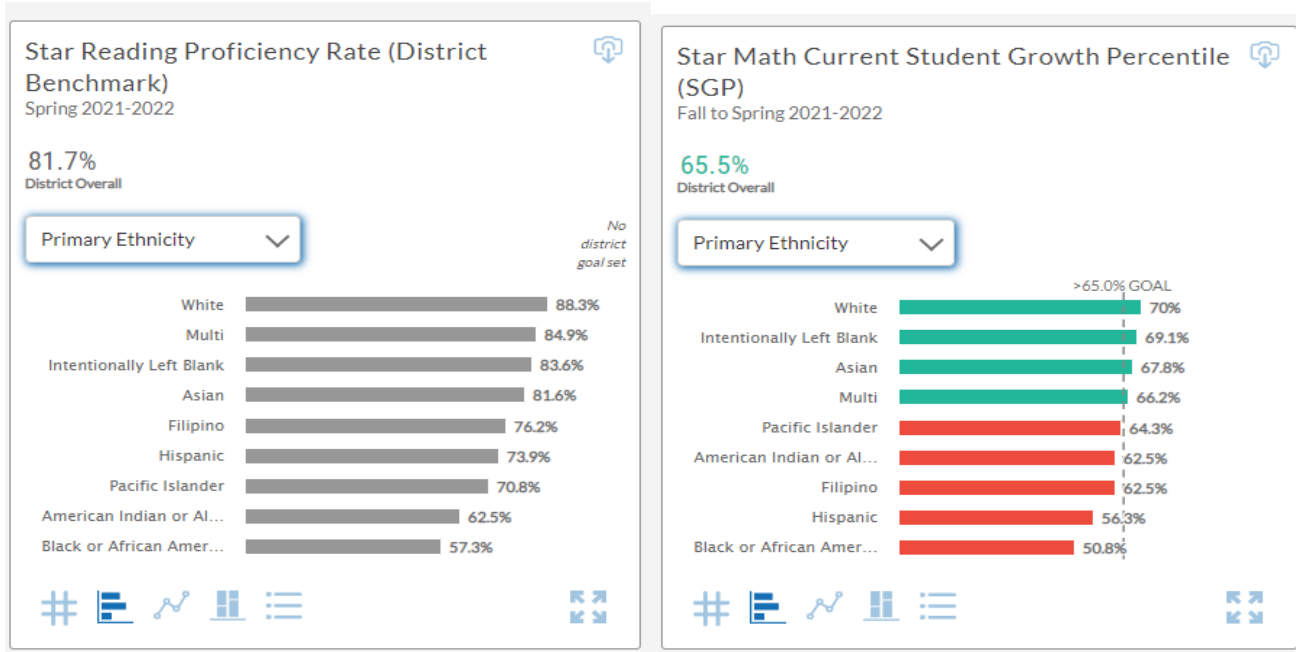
Star Reading Proficiency Rate (District Benchmark)
Spring 2021-2022

81.7%
District Overall

Primary Ethnicity

No district goal set

| | |
|---|---|
| White | 88.3% |
| Multi | 84.9% |
| Intentionally Left Blank | 83.6% |
| Asian | 81.6% |
| Filipino | 76.2% |
| Hispanic | 73.9% |
| Pacific Islander | 70.8% |
| American Indian or Al... | 62.5% |
| Black or African Amer... | 57.3% |

Star Math Current Student Growth Percentile (SGP)
Fall to Spring 2021-2022

65.5%
District Overall

Primary Ethnicity

>65.0% GOAL

| | |
|---|---|
| White | 70% |
| Intentionally Left Blank | 69.1% |
| Asian | 67.8% |
| Multi | 66.2% |
| Pacific Islander | 64.3% |
| American Indian or Al... | 62.5% |
| Filipino | 62.5% |
| Hispanic | 56.3% |
| Black or African Amer... | 50.8% |